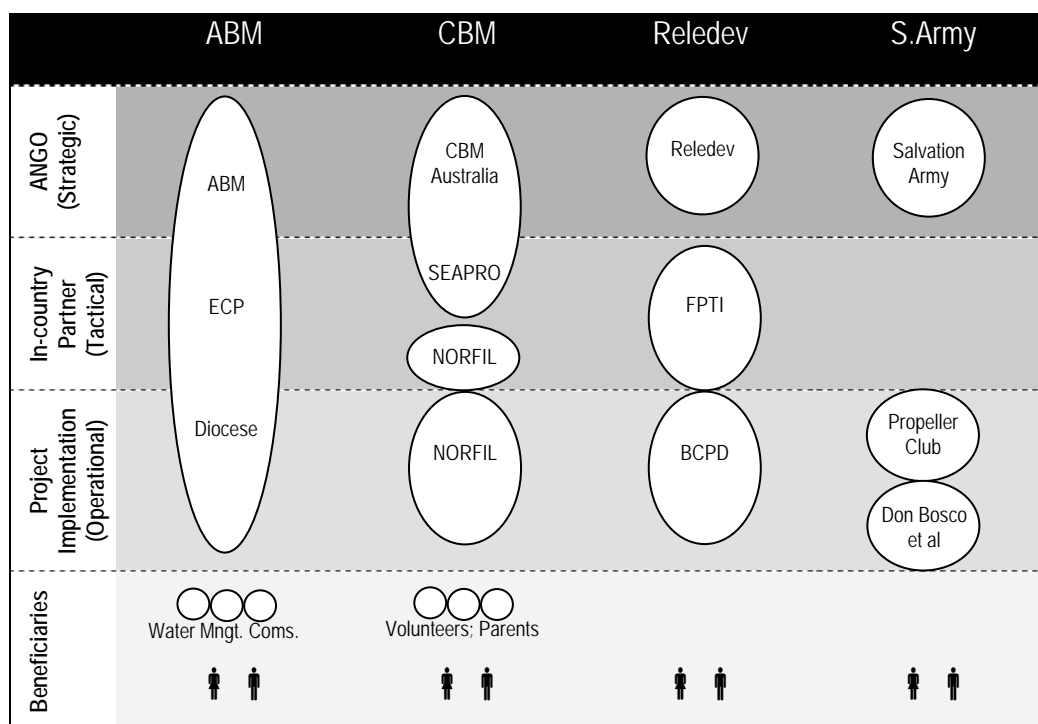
| | ABM | CBM | Reledev | S.Army |
|---|---|---|---|---|
| ANGO (Strategic) | ABM | CBM Australia | Reledev | Salvation Army |
| In-country Partner (Tactical) | ECP | SEAPRO; NORFIL | FPTI | |
| Project Implementation (Operational) | Diocese | NORFIL | BCPD | Propeller Club; Don Bosco et al |
| Beneficiaries | Water Mngt. Coms. | Volunteers; Parents | | |